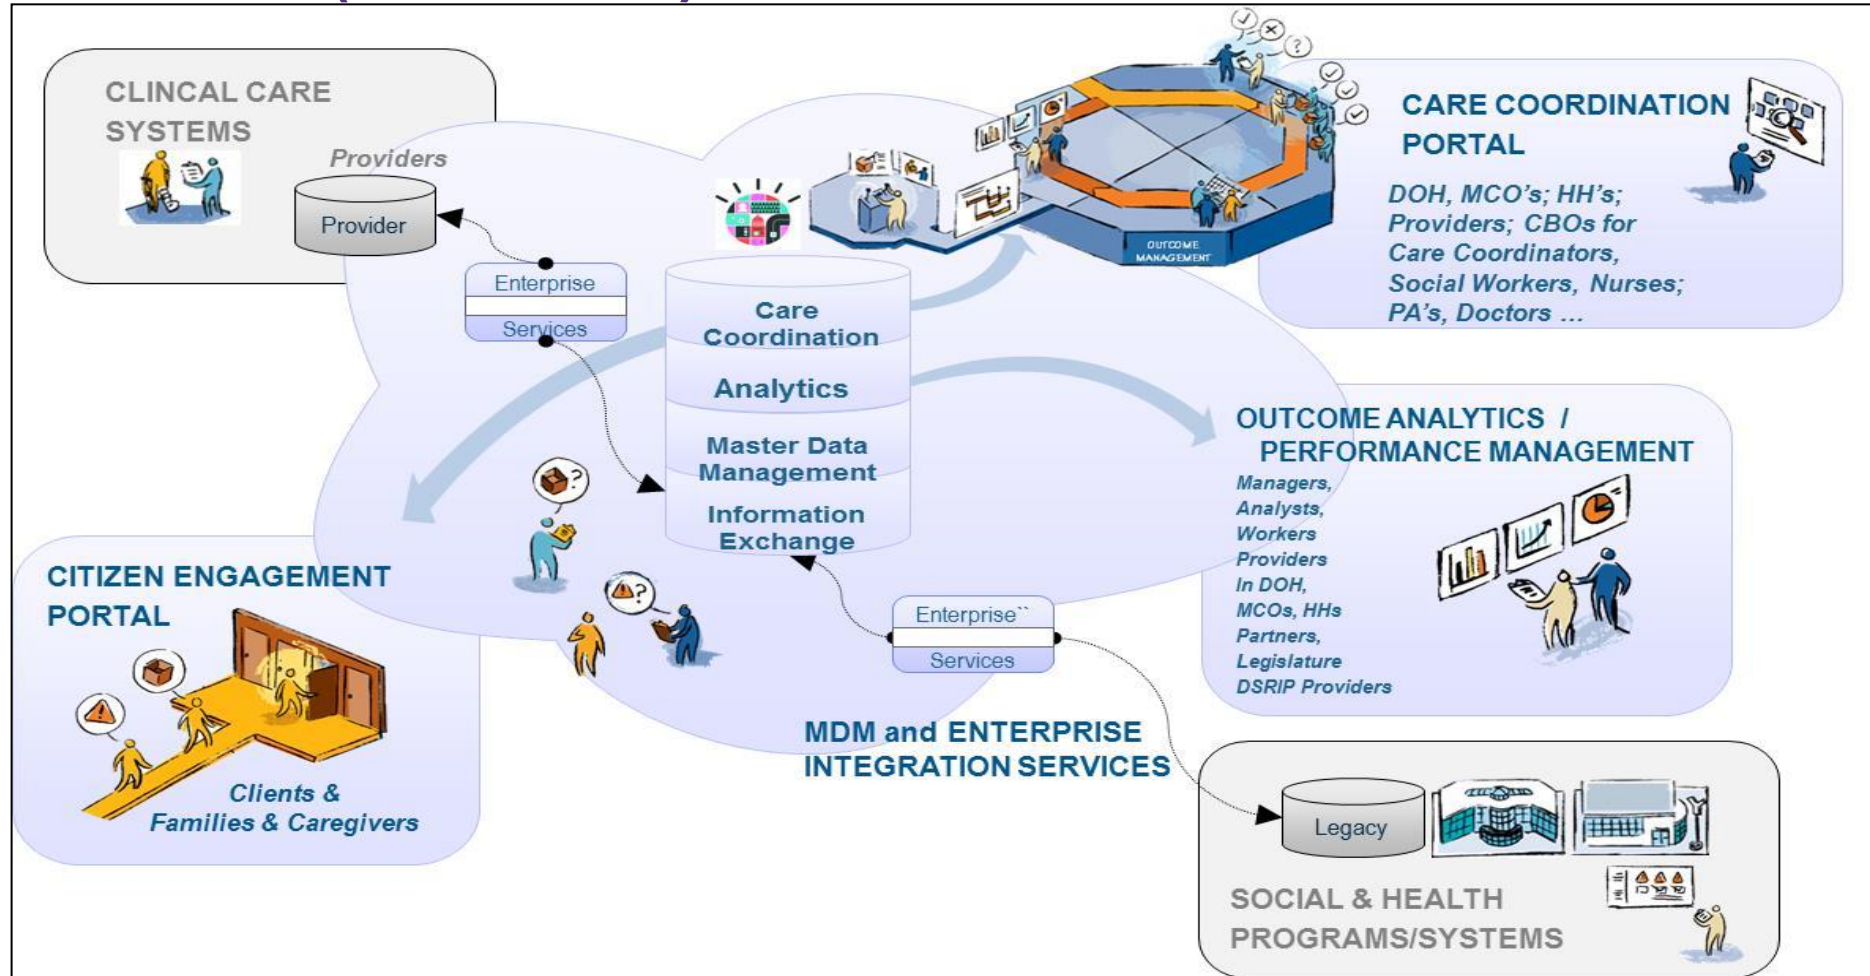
CLINCAL CARE SYSTEMS

Providers

Provider

Enterprise

Services

Care Coordination

Analytics

Master Data Management

Information Exchange

OUTCOME MANAGEMENT

CARE COORDINATION PORTAL

DOH, MCO's; HH's; Providers; CBOs for Care Coordinators, Social Workers, Nurses; PA's, Doctors ...

OUTCOME ANALYTICS / PERFORMANCE MANAGEMENT

Managers, Analysts, Workers Providers In DOH, MCOs, HHs Partners, Legislature DSRIP Providers

CITIZEN ENGAGEMENT PORTAL

Clients & Families & Caregivers

Enterprise``

Services

MDM and ENTERPRISE INTEGRATION SERVICES

Legacy

SOCIAL & HEALTH PROGRAMS/SYSTEMS